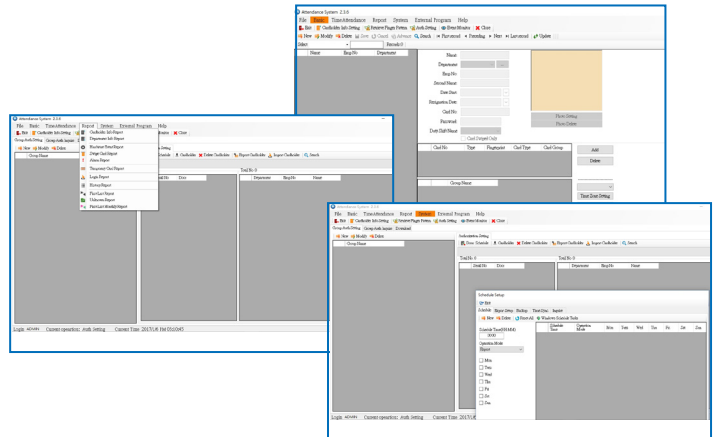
Attendance System 2.3.0
File Basic TimeAttendance Report System External Program Help
Exit Cardholder Info Setting Register Finger Pattern Auth Setting Event Monitor Close
New Modify Delete Save Cancel Advance Search First record Preceding Next Last record Update
Dpt Records 0
Name Emp.No Department
Name
Department
Emp.No
Second Name
Date Start
Resignation Date
Card No
Password
Duty Shift Name
Card Swiped Only
Photo Setting
Photo Delete
Card No Type Fingerprint Card Type Card Group
Add
Delete
Group Name
Time Zone Setting

Attendance System 2.3.0
File Basic TimeAttendance Report System External Program Help
Exit Cardholder Info Setting
Group Auth Setting Group Auth Import
New Modify Delete
Group Name
Report
Cardholder Info Report
Department Info Report
Realtime Event Report
Swipe Card Report
Alarm Report
Temporary Card Report
Login Report
Events Report
First Last Report
Unknown Report
First Last Modify Report
Delete Cardholder Import Cardholder Export Cardholder Search
Total No: 0 Total No: 0
Emp.No Door Department Emp.No Name
Login: ADMIN Current operation: Auth Setting Current Time: 2017/1/6 Fri 05:03:45

Attendance System 2.3.0
File Basic TimeAttendance Report System External Program Help
Exit Cardholder Info Setting Register Finger Pattern Auth Setting Event Monitor Close
Group Auth Setting Group Auth Import Download
New Modify Delete
Group Name
Authorization Setting
Door Schedule Cardholder Delete Cardholder Export Cardholder Import Cardholder Search
Total No: 0 Total No: 0
Emp.No Door Department Emp.No Name
Schedule Setup
Exit
Schedule Holiday Setup Backup Time Zone Import
New Delete Save All Windows Schedule Tools
Schedule Times(HH:MM)
Operation Mode
Mon
Tue
Wed
Thu
Fri
Sat
Sun
Schedule Time Operation Mode Mon Tue Wed Thu Fri Sat Sun
Login: ADMIN Current operation: Auth Setting Current Time: 2017/1/6